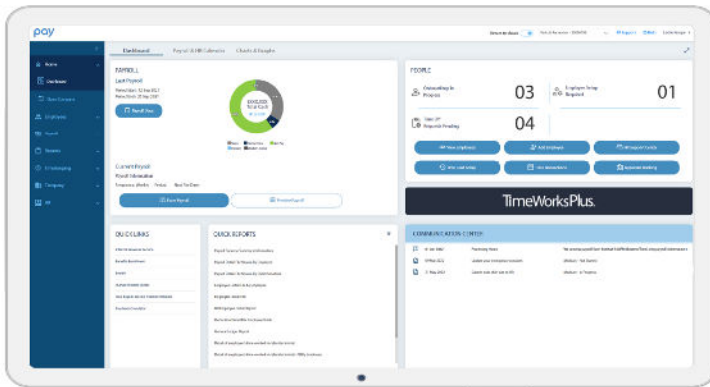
pay

Dashboard | Payroll & HR Calendar | Charts & Graphs

Home
Dashboard
Payroll
Employees
Reports
Company

PAYROLL
Last Payroll
Run Payroll

Current Payroll
Payroll Information
Run Payroll

PEOPLE
Onboarding In Progress 03
Employee Setup Required 01
Time Off Requests Pending 04

View Employees
Add Employee
View Time Off
Time Card Setup

TimeWorksPlus.

QUICKLINKS

QUICK REPORTS

COMMUNICATION CENTER